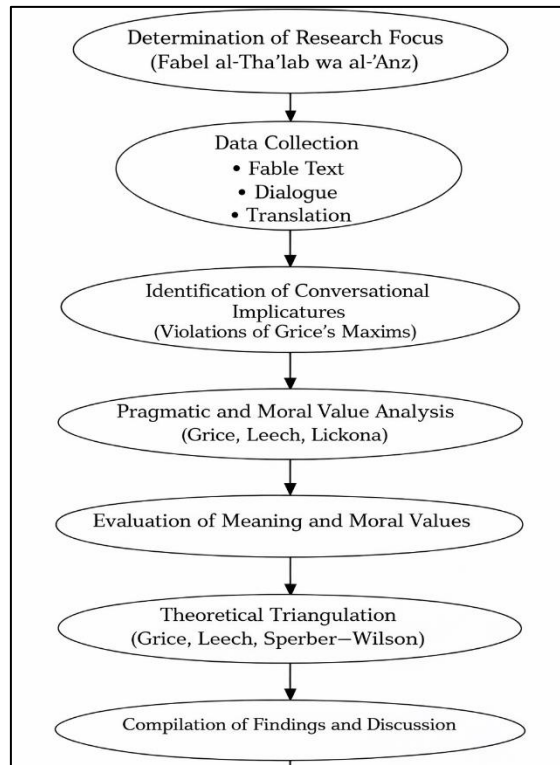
Determination of Research Focus
(Fabel al-Tha'lab wa al-'Anz)

Data Collection
• Fable Text
• Dialogue
• Translation

Identification of Conversational Implicatures
(Violations of Grice's Maxims)

Pragmatic and Moral Value Analysis
(Grice, Leech, Lickona)

Evaluation of Meaning and Moral Values

Theoretical Triangulation
(Grice, Leech, Sperber–Wilson)

Compilation of Findings and Discussion